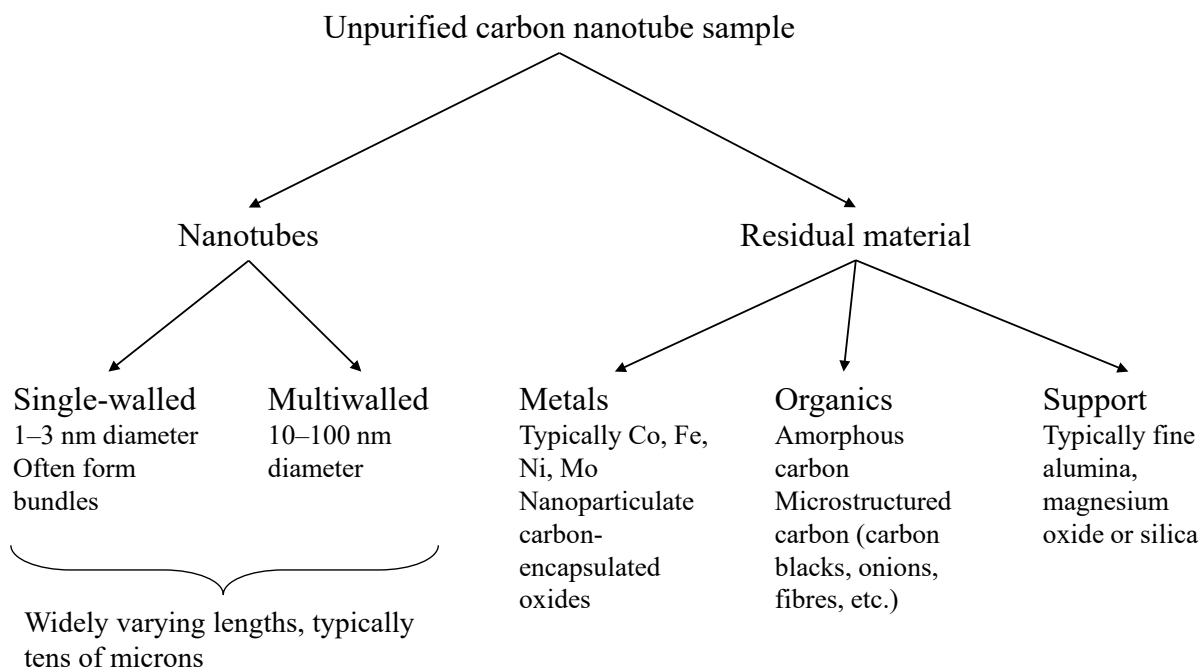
Unpurified carbon nanotube sample

Nanotubes

Residual material

Single-walled
1–3 nm diameter
Often form bundles

Multiwalled
10–100 nm diameter

Widely varying lengths, typically tens of microns

Metals
Typically Co, Fe, Ni, Mo
Nanoparticulate carbon-encapsulated oxides

Organics
Amorphous carbon
Microstructured carbon (carbon blacks, onions, fibres, etc.)

Support
Typically fine alumina, magnesium oxide or silica